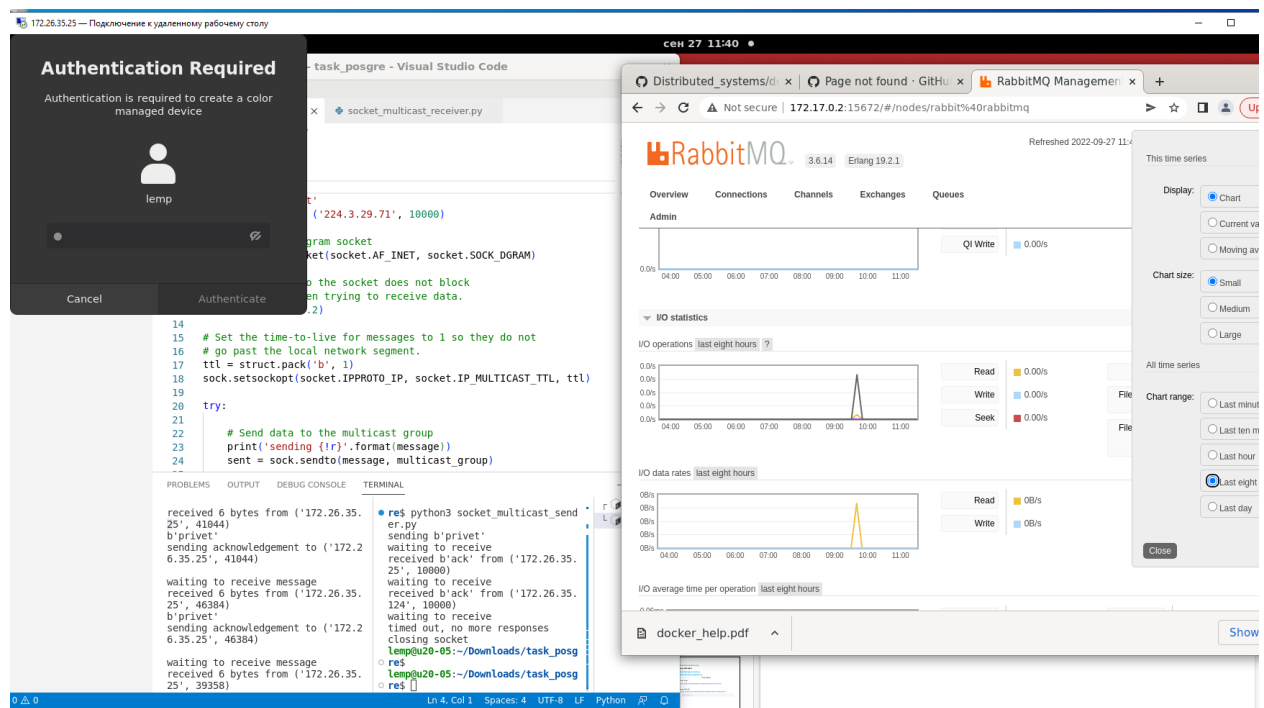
172.26.35.25 — Подключение к удаленному рабочему столу

сен 27 11:40 ●

Authentication Required

Authentication is required to create a color managed device

lemp

Cancel
Authenticate

task_posgre - Visual Studio Code

socket_multicast_receiver.py

t'
('224.3.29.71', 10000)

gram socket
ket(socket.AF_INET, socket.SOCK_DGRAM)

o the socket does not block
en trying to receive data.
.2)

14
15 # Set the time-to-live for messages to 1 so they do not
16 # go past the local network segment.
17 ttl = struct.pack('b', 1)
18 sock.setsockopt(socket.IPPROTO_IP, socket.IP_MULTICAST_TTL, ttl)
19
20 try:
21
22 # Send data to the multicast group
23 print('sending {!r}'.format(message))
24 sent = sock.sendto(message, multicast_group)

PROBLEMS OUTPUT DEBUG CONSOLE TERMINAL

received 6 bytes from ('172.26.35.25', 41044)
b'privet'
sending acknowledgement to ('172.26.35.25', 41044)

waiting to receive message
received 6 bytes from ('172.26.35.25', 46384)
b'privet'
sending acknowledgement to ('172.26.35.25', 46384)

waiting to receive message
received 6 bytes from ('172.26.35.25', 39358)

re$ python3 socket_multicast_sender.py
sending b'privet'
waiting to receive
received b'ack' from ('172.26.35.25', 10000)
waiting to receive
received b'ack' from ('172.26.35.124', 10000)
waiting to receive
timed out, no more responses
closing socket
lemp@u20-05:~/Downloads/task_posg
re$
lemp@u20-05:~/Downloads/task_posg
re$

0 ⚠ 0 Ln 4, Col 1 Spaces: 4 UTF-8 LF Python

Distributed_systems/d
Page not found · GitHu
RabbitMQ Managemen

Not secure | 172.17.0.2:15672/#/nodes/rabbit%40rabbitmq

RabbitMQ 3.6.14 Erlang 19.2.1

Refreshed 2022-09-27 11:4

Overview Connections Channels Exchanges Queues Admin

0.0/s
04:00 05:00 06:00 07:00 08:00 09:00 10:00 11:00
QI Write 0.00/s

I/O statistics

I/O operations last eight hours ?
0.0/s
Read 0.00/s
Write 0.00/s
Seek 0.00/s
File
File

I/O data rates last eight hours
0B/s
Read 0B/s
Write 0B/s

I/O average time per operation last eight hours

This time series
Display: Chart, Current va, Moving av
Chart size: Small, Medium, Large
All time series
Chart range: Last minut, Last ten m, Last hour, Last eight, Last day
Close

docker_help.pdf
Show